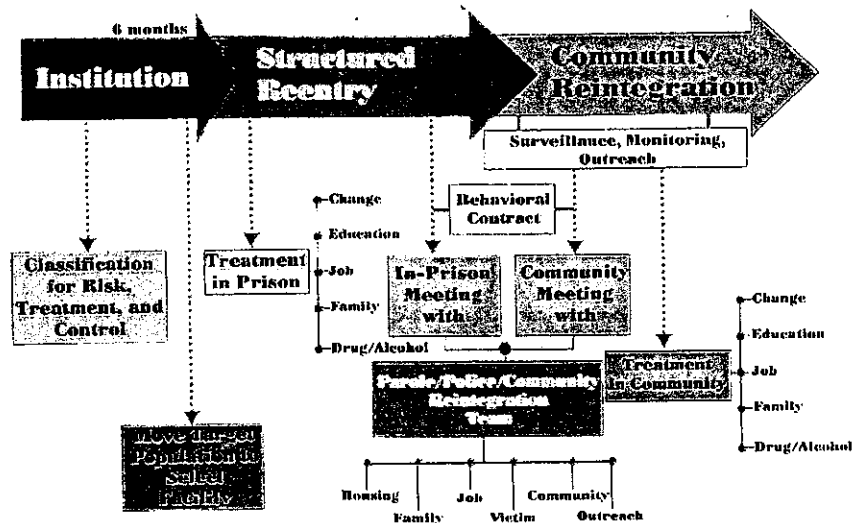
6 months

Institution

Structured Reentry

Community Reintegration

Surveillance, Monitoring, Outreach

Behavioral Contract

Classification for Risk, Treatment, and Control

Treatment in Prison

Change
Education
Job
Family
Drug/Alcohol

In-Prison Meeting with

Community Meeting with

Change
Education
Job
Family
Drug/Alcohol

Treatment in Community

Parole/Police/Community Reintegration Team

Move Target Population to Select Facility

Housing
Family
Job
Victim
Community
Outreach